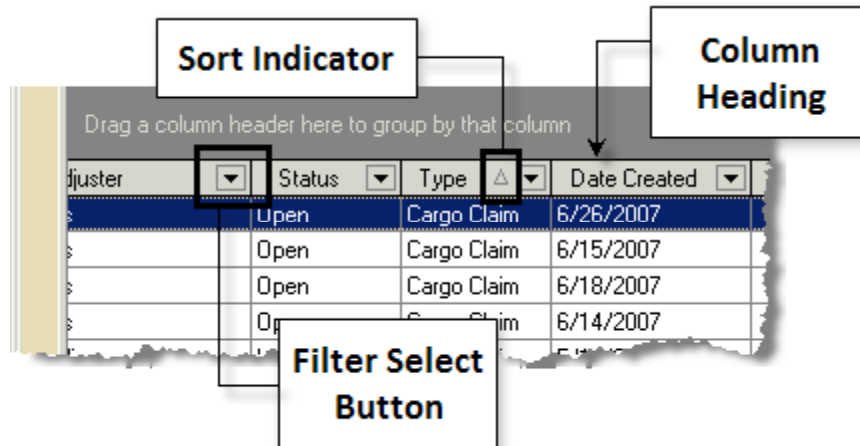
Sort Indicator

Column Heading

Drag a column header here to group by that column

| djuster | Status | Type | Date Created |
|---|---|---|---|
| s | Open | Cargo Claim | 6/26/2007 |
| s | Open | Cargo Claim | 6/15/2007 |
| s | Open | Cargo Claim | 6/18/2007 |
| s | Op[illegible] | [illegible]laim | 6/14/2007 |

Filter Select Button